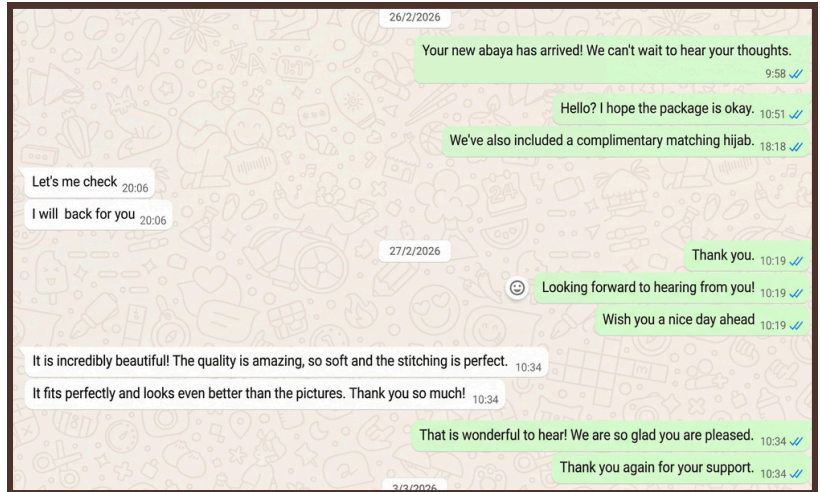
26/2/2026

Your new abaya has arrived! We can't wait to hear your thoughts. 9:58

Hello? I hope the package is okay. 10:51

We've also included a complimentary matching hijab. 18:18

Let's me check 20:06

I will back for you 20:06

27/2/2026

Thank you. 10:19

Looking forward to hearing from you! 10:19

Wish you a nice day ahead 10:19

It is incredibly beautiful! The quality is amazing, so soft and the stitching is perfect. 10:34

It fits perfectly and looks even better than the pictures. Thank you so much! 10:34

That is wonderful to hear! We are so glad you are pleased. 10:34

Thank you again for your support. 10:34

3/3/2026